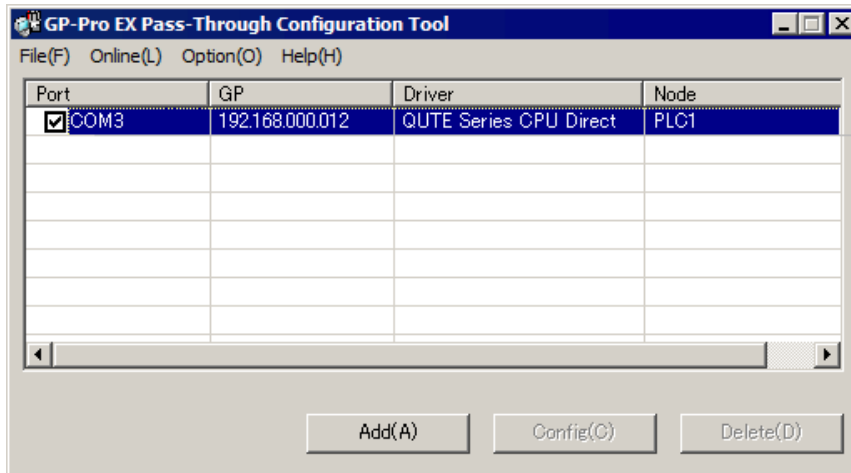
GP-Pro EX Pass-Through Configuration Tool

File(F) Online(L) Option(O) Help(H)

| Port | GP | Driver | Node |
|---|---|---|---|
| COM3 | 192.168.000.012 | QUTE Series CPU Direct | PLC1 |

Add(A) Config(C) Delete(D)